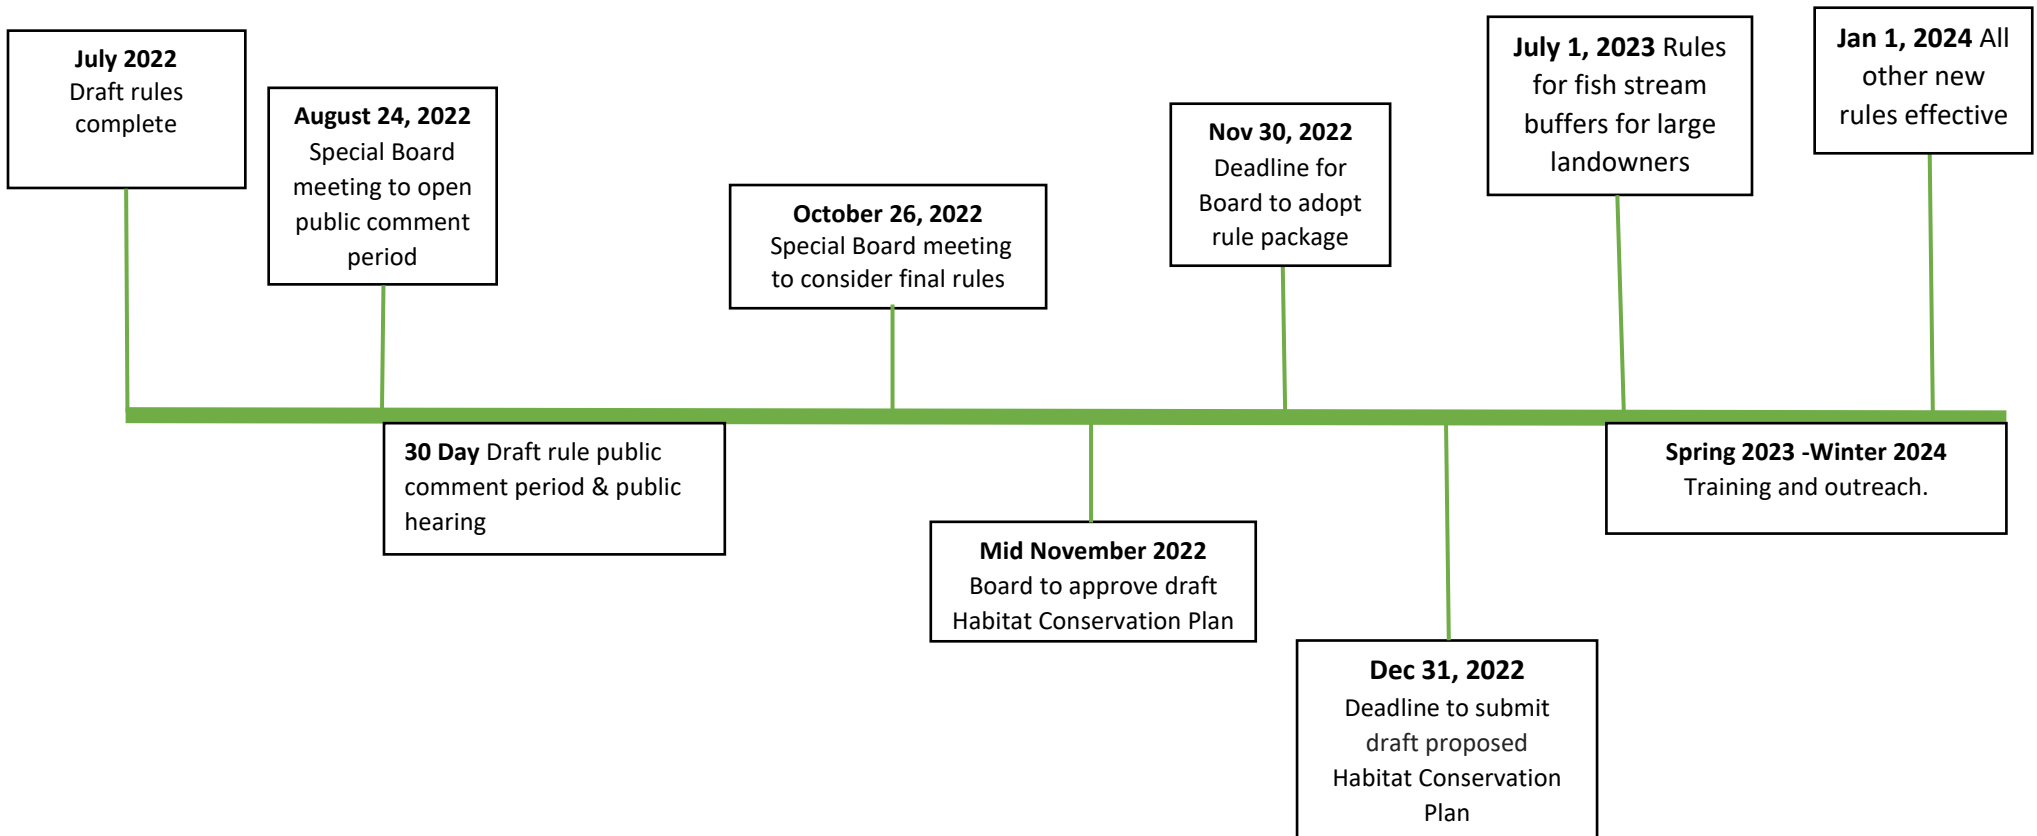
July 2022
Draft rules complete

August 24, 2022
Special Board meeting to open public comment period

30 Day Draft rule public comment period & public hearing

October 26, 2022
Special Board meeting to consider final rules

Mid November 2022
Board to approve draft Habitat Conservation Plan

Nov 30, 2022
Deadline for Board to adopt rule package

Dec 31, 2022
Deadline to submit draft proposed Habitat Conservation Plan

July 1, 2023 Rules for fish stream buffers for large landowners

Spring 2023 -Winter 2024
Training and outreach.

Jan 1, 2024 All other new rules effective